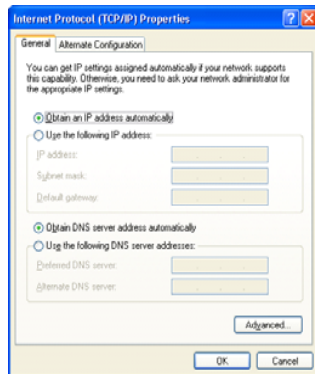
Internet Protocol (TCP/IP) Properties

?

General | Alternate Configuration

You can get IP settings assigned automatically if your network supports this capability. Otherwise, you need to ask your network administrator for the appropriate IP settings.

Obtain an IP address automatically

Use the following IP address:

IP address:

Subnet mask:

Default gateway:

Obtain DNS server address automatically

Use the following DNS server addresses:

Preferred DNS server:

Alternate DNS server:

Advanced...

OK

Cancel